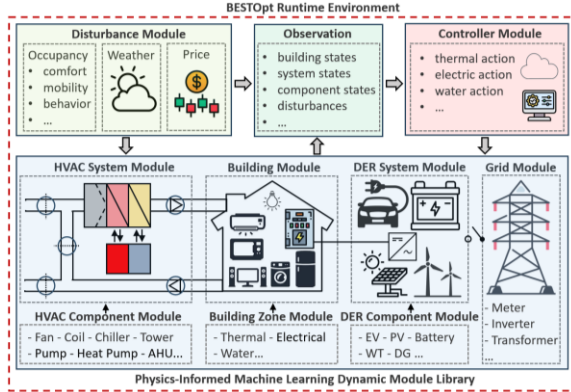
BESTOpt Runtime Environment

Disturbance Module

Occupancy
• comfort
• mobility
• behavior
• ...

Weather

Price

Observation

• building states
• system states
• component states
• disturbances
• ...

Controller Module

• thermal action
• electric action
• water action
• ...

HVAC System Module

Building Module

DER System Module

Grid Module

HVAC Component Module
- Fan - Coil - Chiller - Tower
- Pump - Heat Pump - AHU...

Building Zone Module
- Thermal - Electrical
- Water...

DER Component Module
- EV - PV - Battery
- WT - DG ...

- Meter
- Inverter
- Transformer
...

Physics-Informed Machine Learning Dynamic Module Library